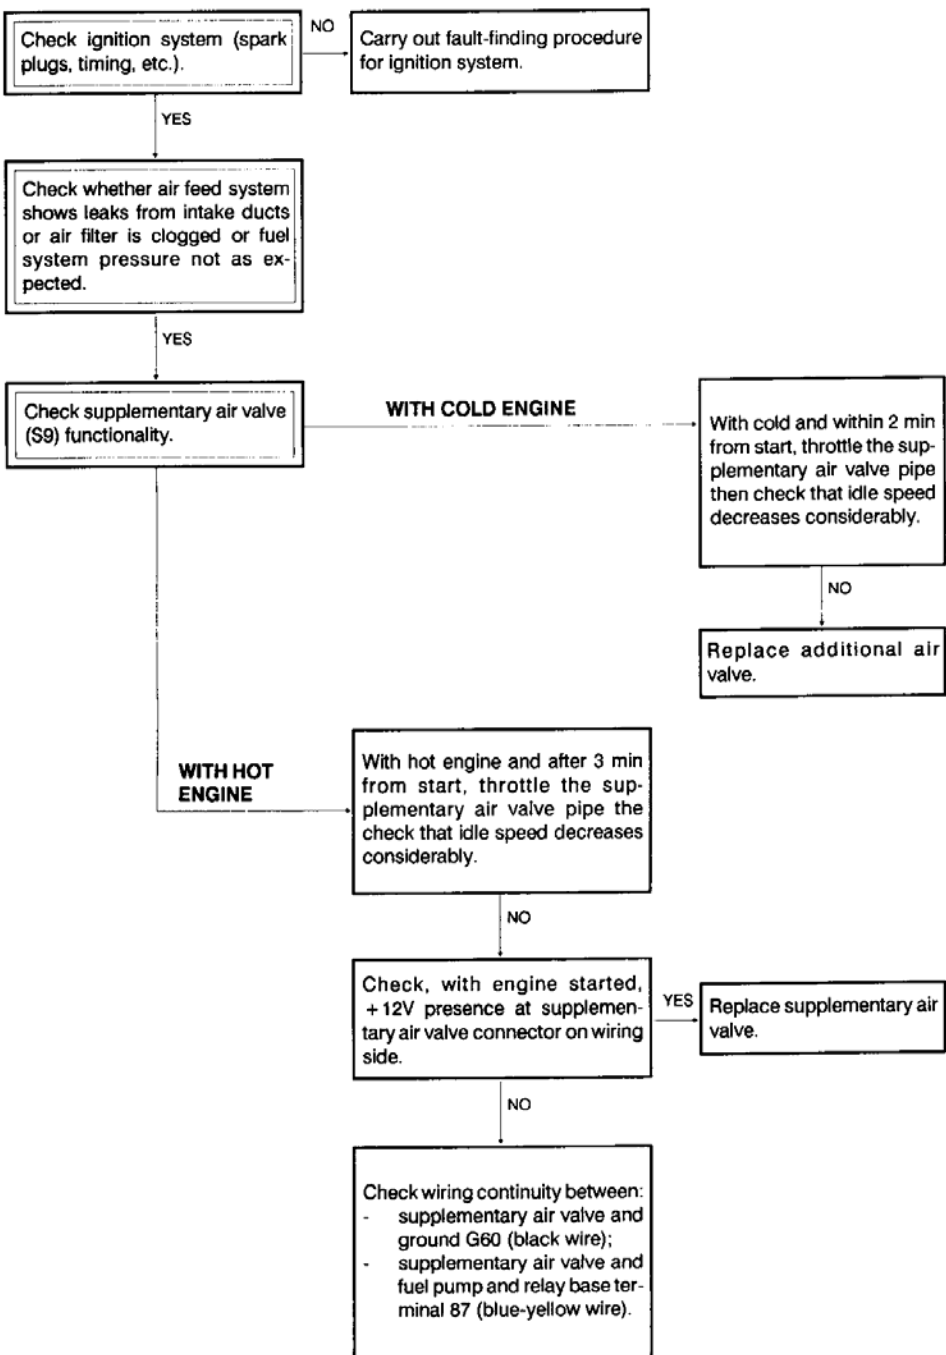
Check ignition system (spark plugs, timing, etc.).

NO

Carry out fault-finding procedure for ignition system.

YES

Check whether air feed system shows leaks from intake ducts or air filter is clogged or fuel system pressure not as expected.

YES

Check supplementary air valve (S9) functionality.

WITH COLD ENGINE

With cold and within 2 min from start, throttle the supplementary air valve pipe then check that idle speed decreases considerably.

NO

Replace additional air valve.

WITH HOT ENGINE

With hot engine and after 3 min from start, throttle the supplementary air valve pipe the check that idle speed decreases considerably.

NO

Check, with engine started, +12V presence at supplementary air valve connector on wiring side.

YES

Replace supplementary air valve.

NO

Check wiring continuity between:
- supplementary air valve and ground G60 (black wire);
- supplementary air valve and fuel pump and relay base terminal 87 (blue-yellow wire).